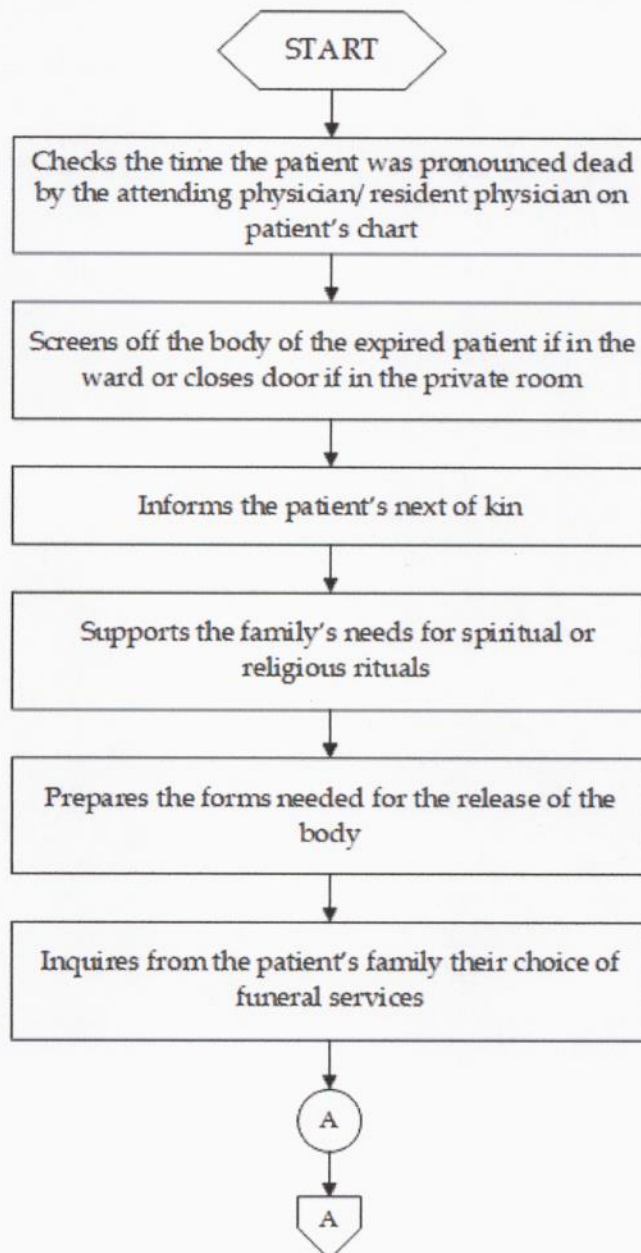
START

Checks the time the patient was pronounced dead by the attending physician/ resident physician on patient's chart

Screens off the body of the expired patient if in the ward or closes door if in the private room

Informs the patient's next of kin

Supports the family's needs for spiritual or religious rituals

Prepares the forms needed for the release of the body

Inquires from the patient's family their choice of funeral services

A

A